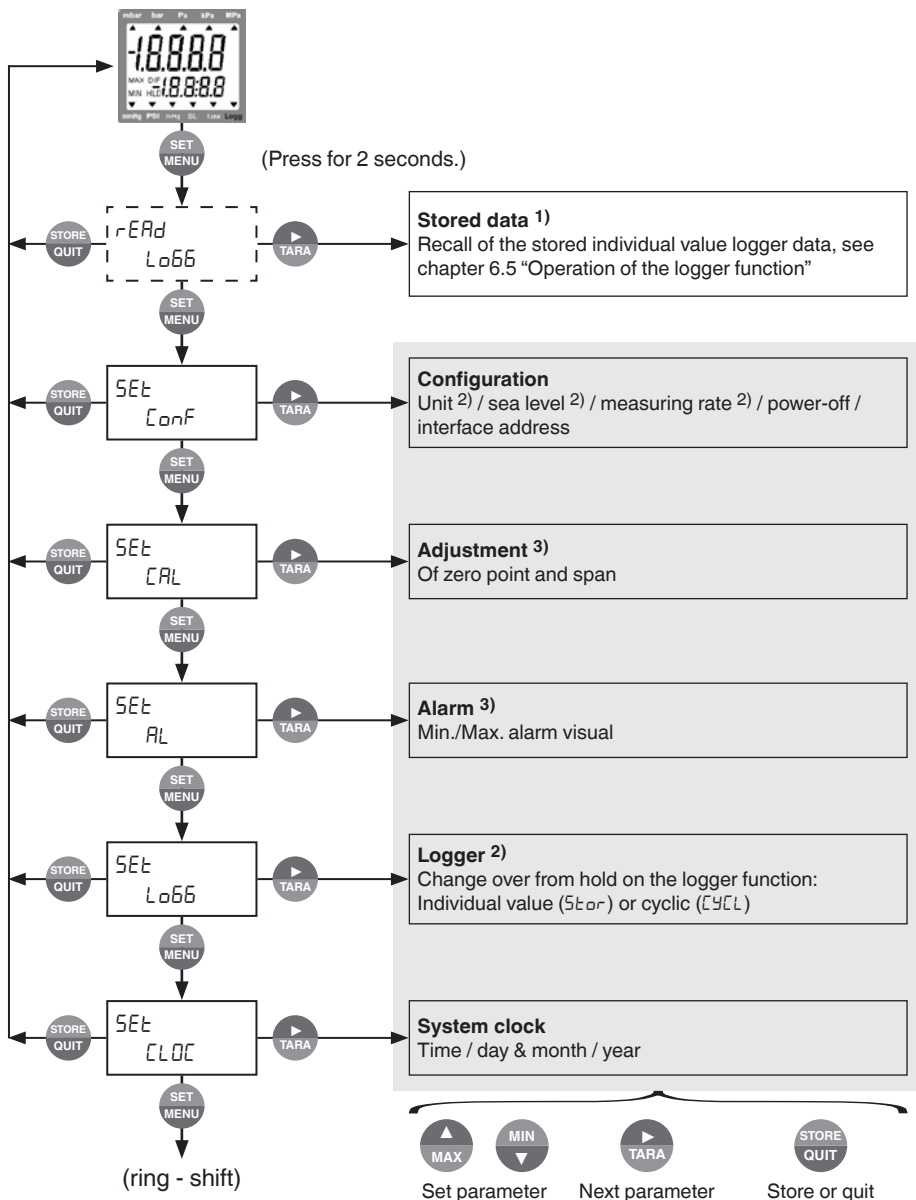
mbar bar Pa kPa MPa
-1.8.8.8.8
MAX DIF MIN HLD 1.8.8:8.8
config PSI inHg SL t.zea Logg

SET MENU

(Press for 2 seconds.)

STORE QUIT

rEAd
Lo66

▶ TARA

**Stored data 1)**
Recall of the stored individual value logger data, see chapter 6.5 “Operation of the logger function”

SET MENU

STORE QUIT

SEt
ConF

▶ TARA

**Configuration**
Unit 2) / sea level 2) / measuring rate 2) / power-off / interface address

SET MENU

STORE QUIT

SEt
CAL

▶ TARA

**Adjustment 3)**
Of zero point and span

SET MENU

STORE QUIT

SEt
AL

▶ TARA

**Alarm 3)**
Min./Max. alarm visual

SET MENU

STORE QUIT

SEt
Lo66

▶ TARA

**Logger 2)**
Change over from hold on the logger function: Individual value (Stor) or cyclic (CYCL)

SET MENU

STORE QUIT

SEt
CLOC

▶ TARA

**System clock**
Time / day & month / year

SET MENU

(ring - shift)

▲ MAX   MIN ▼
Set parameter

▶ TARA
Next parameter

STORE QUIT
Store or quit